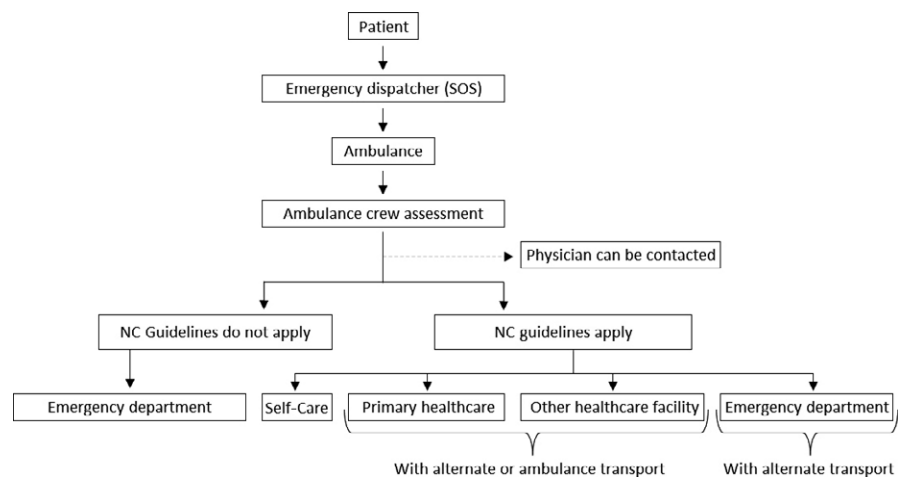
Patient

Emergency dispatcher (SOS)

Ambulance

Ambulance crew assessment

Physician can be contacted

NC Guidelines do not apply

NC guidelines apply

Emergency department

Self-Care

Primary healthcare

Other healthcare facility

Emergency department

With alternate or ambulance transport

With alternate transport